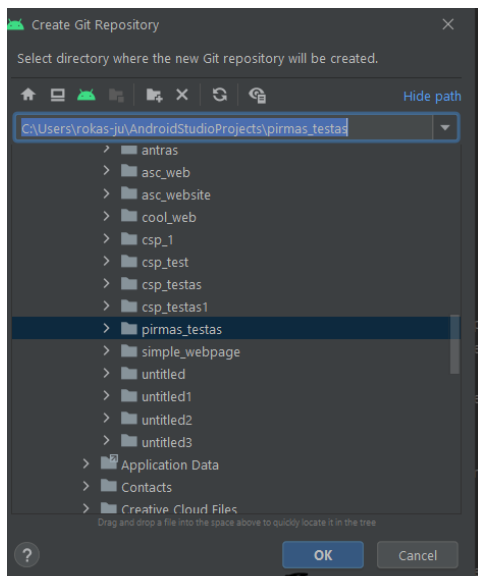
Create Git Repository

Select directory where the new Git repository will be created.

Hide path

C:\Users\rokas-ju\AndroidStudioProjects\pirmas_testas

antras
asc_web
asc_website
cool_web
csp_1
csp_test
csp_testas
csp_testas1
pirmas_testas
simple_webpage
untitled
untitled1
untitled2
untitled3
Application Data
Contacts
Creative Cloud Files

Drag and drop a file into the space above to quickly locate it in the tree

?

OK

Cancel